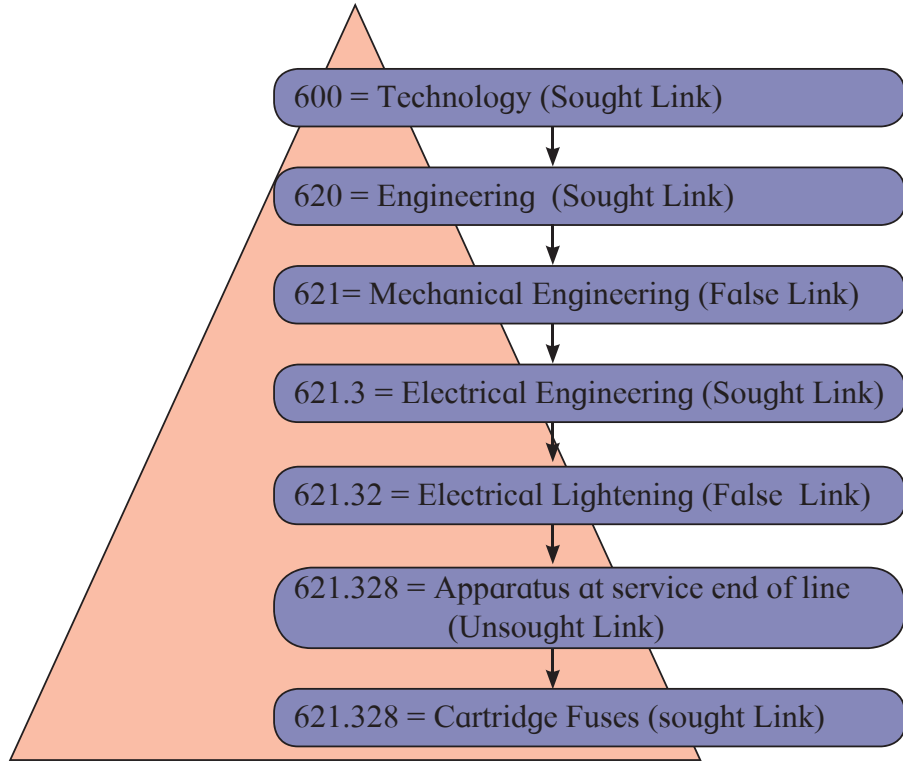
600 = Technology (Sought Link)

620 = Engineering (Sought Link)

621= Mechanical Engineering (False Link)

621.3 = Electrical Engineering (Sought Link)

621.32 = Electrical Lightening (False Link)

621.328 = Apparatus at service end of line (Unsought Link)

621.328 = Cartridge Fuses (sought Link)